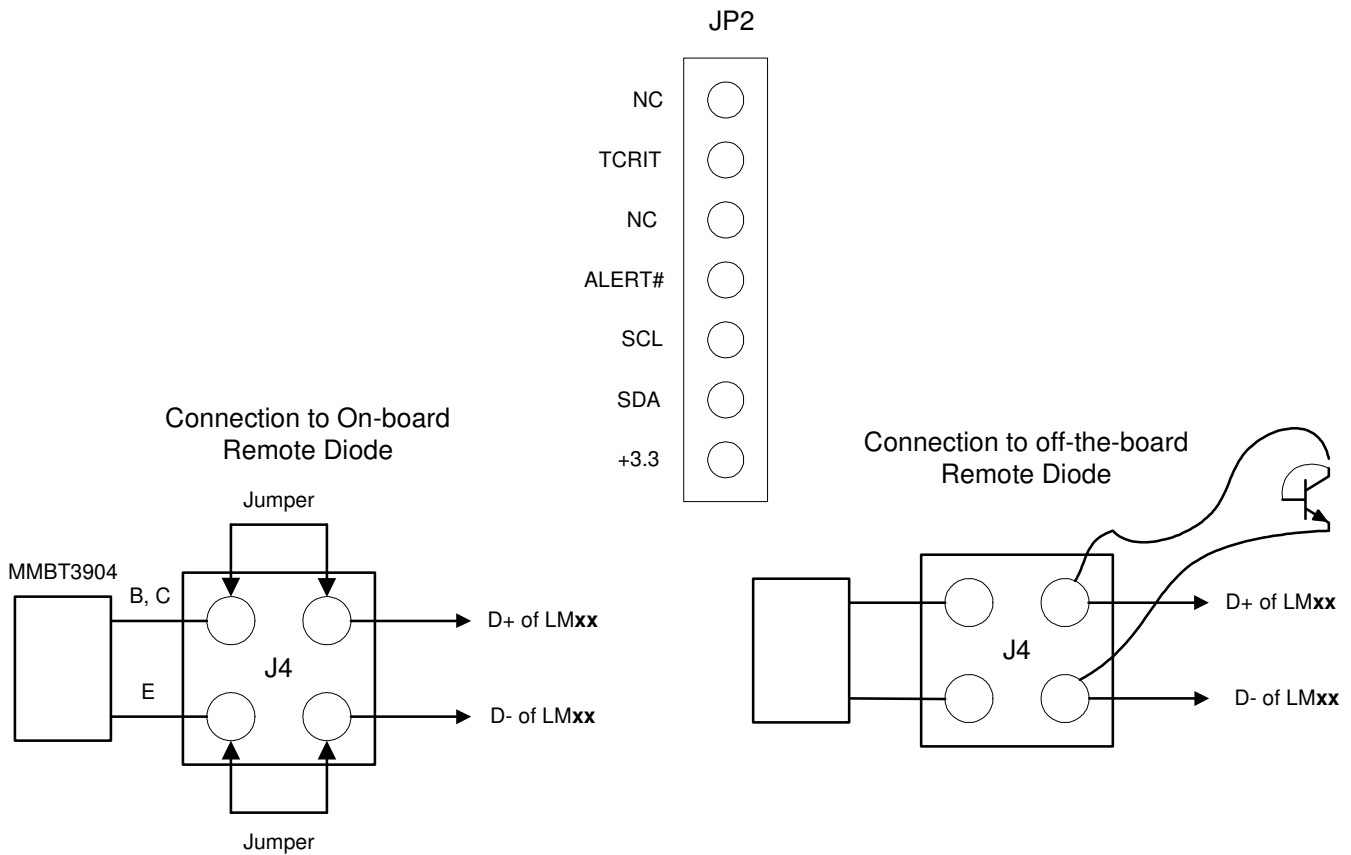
JP2

NC

TCRIT

NC

ALERT#

SCL

SDA

+3.3

Connection to On-board Remote Diode

Jumper

MMBT3904

B, C

E

J4

D+ of LM**xx**

D- of LM**xx**

Jumper

Connection to off-the-board Remote Diode

J4

D+ of LM**xx**

D- of LM**xx**